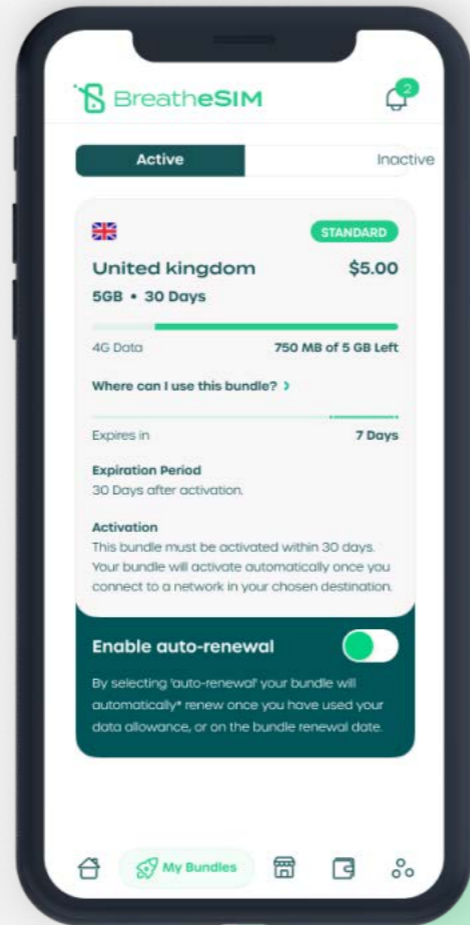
BreatheSIM

2

Active

Inactive

STANDARD

United kingdom

$5.00

5GB • 30 Days

4G Data

750 MB of 5 GB Left

Where can I use this bundle? ›

Expires in

7 Days

Expiration Period
30 Days after activation.

Activation
This bundle must be activated within 30 days. Your bundle will activate automatically once you connect to a network in your chosen destination.

Enable auto-renewal

By selecting 'auto-renewal' your bundle will automatically* renew once you have used your data allowance, or on the bundle renewal date.

My Bundles